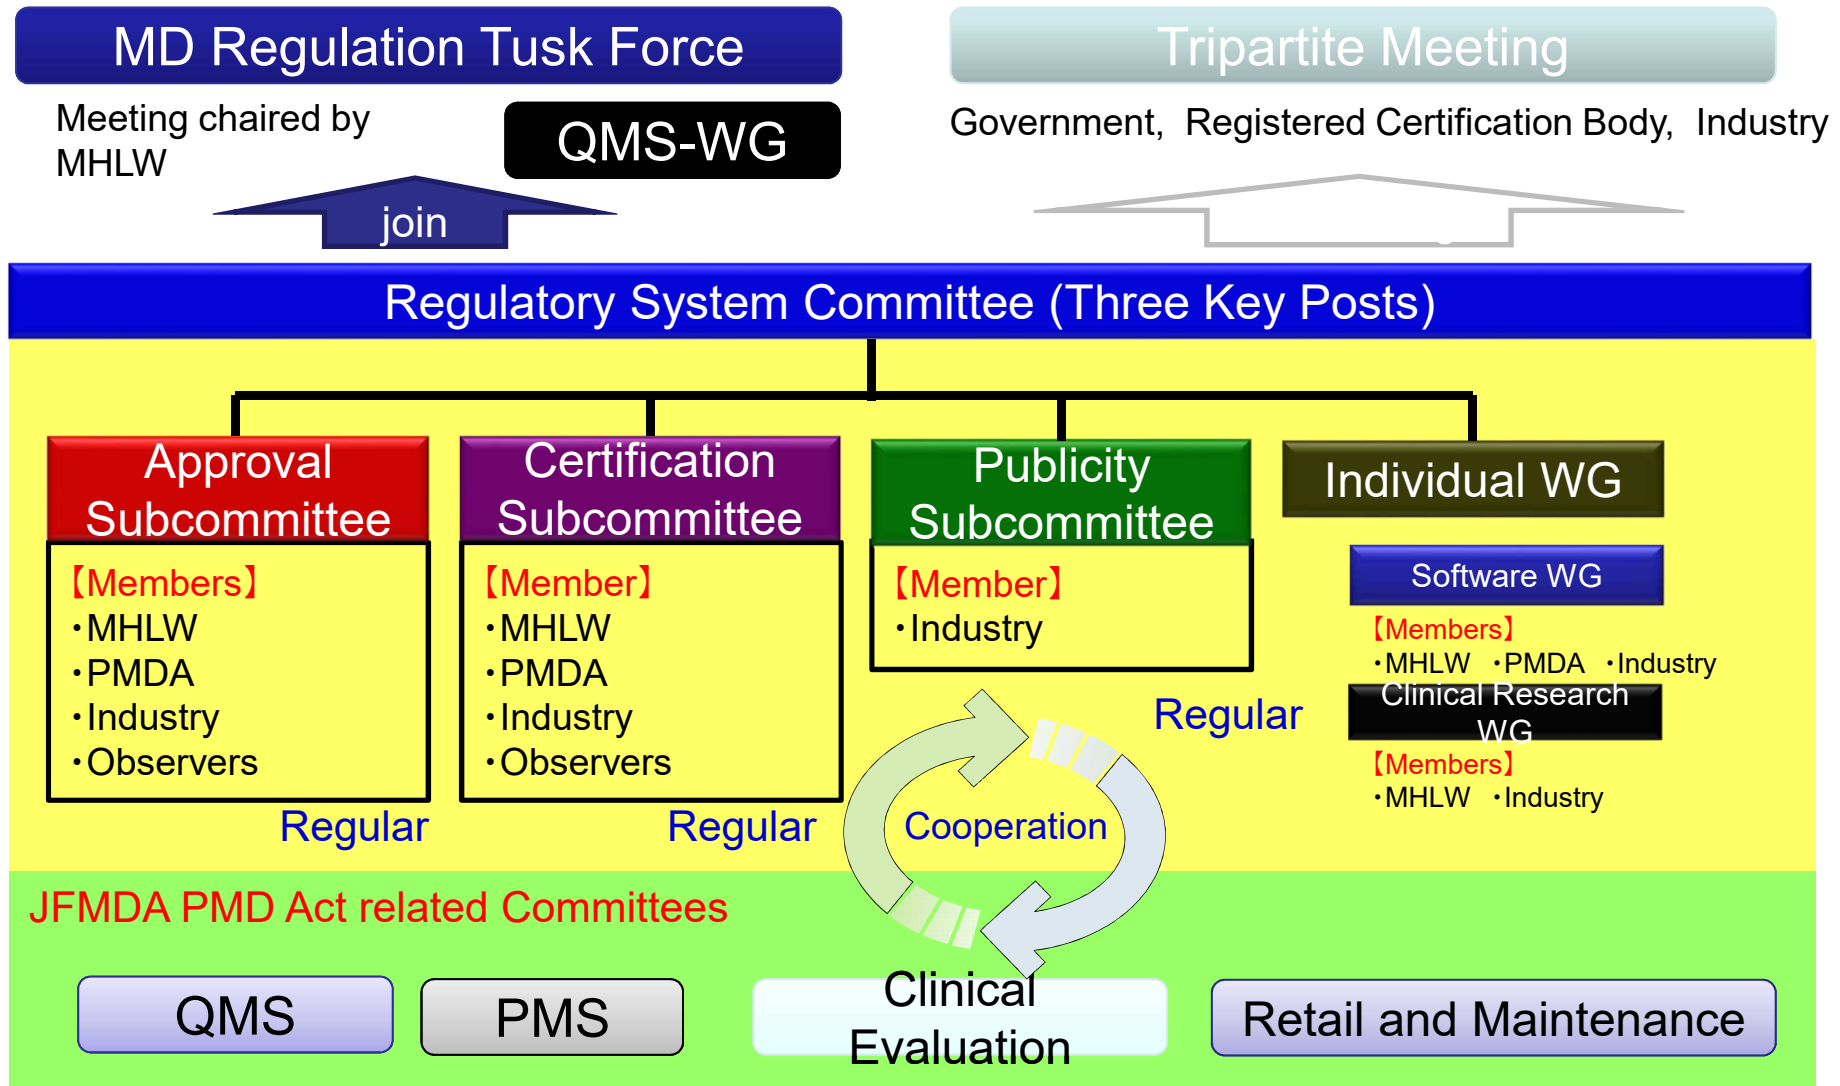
MD Regulation Tusk Force

Meeting chaired by MHLW

QMS-WG

join

Tripartite Meeting

Government, Registered Certification Body, Industry

Regulatory System Committee (Three Key Posts)

Approval Subcommittee

【Members】
・MHLW
・PMDA
・Industry
・Observers

Regular

Certification Subcommittee

【Member】
・MHLW
・PMDA
・Industry
・Observers

Regular

Publicity Subcommittee

【Member】
・Industry

Regular

Individual WG

Software WG

【Members】
・MHLW ・PMDA ・Industry

Clinical Research WG

【Members】
・MHLW ・Industry

Cooperation

JFMDA PMD Act related Committees

QMS

PMS

Clinical Evaluation

Retail and Maintenance